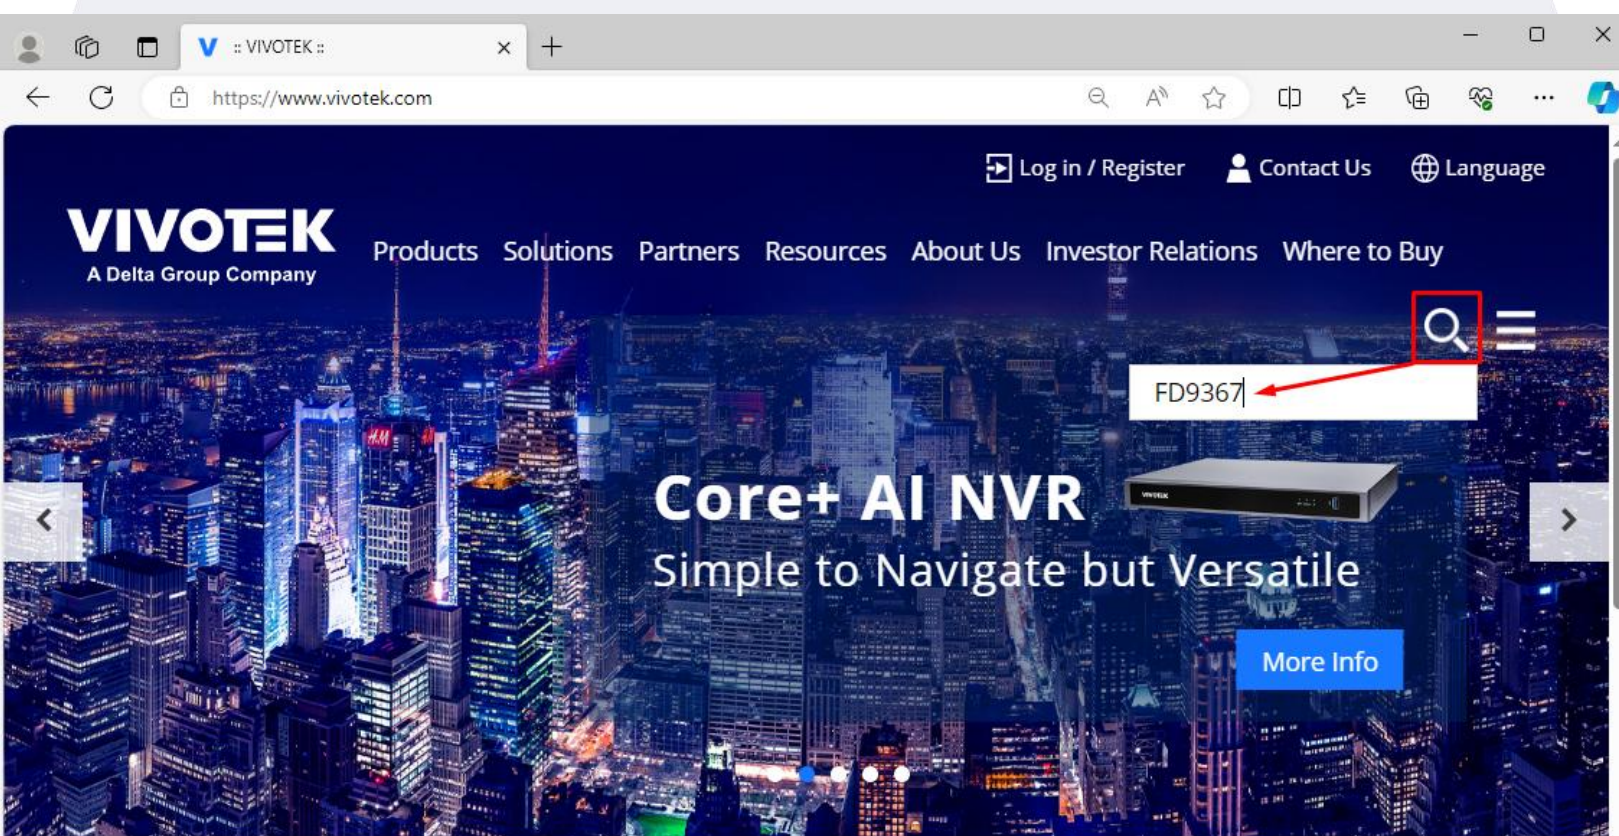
:: VIVOTEK ::

https://www.vivotek.com

Log in / Register Contact Us Language

VIVOTEK
A Delta Group Company

Products Solutions Partners Resources About Us Investor Relations Where to Buy

FD9367

Core+ AI NVR
Simple to Navigate but Versatile

More Info